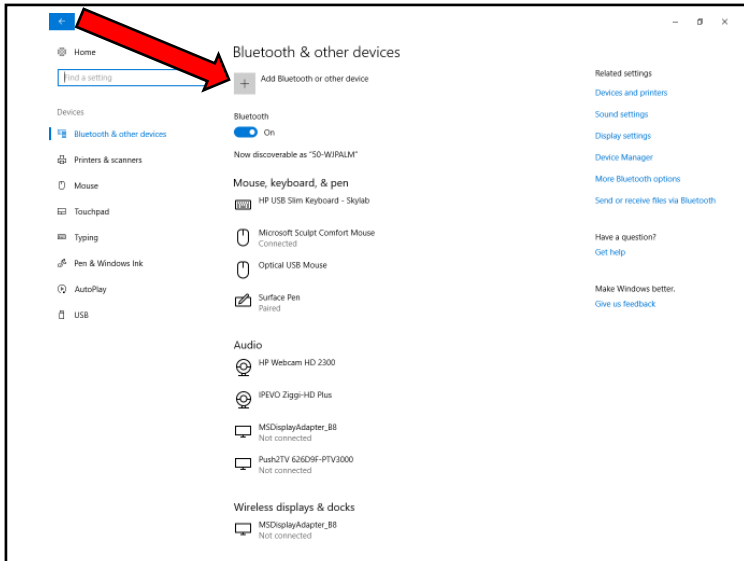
←

Home

Find a setting

Devices

Bluetooth & other devices

Printers & scanners

Mouse

Touchpad

Typing

Pen & Windows Ink

AutoPlay

USB

Bluetooth & other devices

+ Add Bluetooth or other device

Bluetooth

On

Now discoverable as "50-WJPALM"

Mouse, keyboard, & pen

HP USB Slim Keyboard - Skylab

Microsoft Sculpt Comfort Mouse
Connected

Optical USB Mouse

Surface Pen
Paired

Audio

HP Webcam HD 2300

IPEVO Ziggi-HD Plus

MSDisplayAdapter_B8
Not connected

Push2TV 626D9F-PTV3000
Not connected

Wireless displays & docks

MSDisplayAdapter_B8
Not connected

Related settings

Devices and printers

Sound settings

Display settings

Device Manager

More Bluetooth options

Send or receive files via Bluetooth

Have a question?

Get help

Make Windows better.

Give us feedback